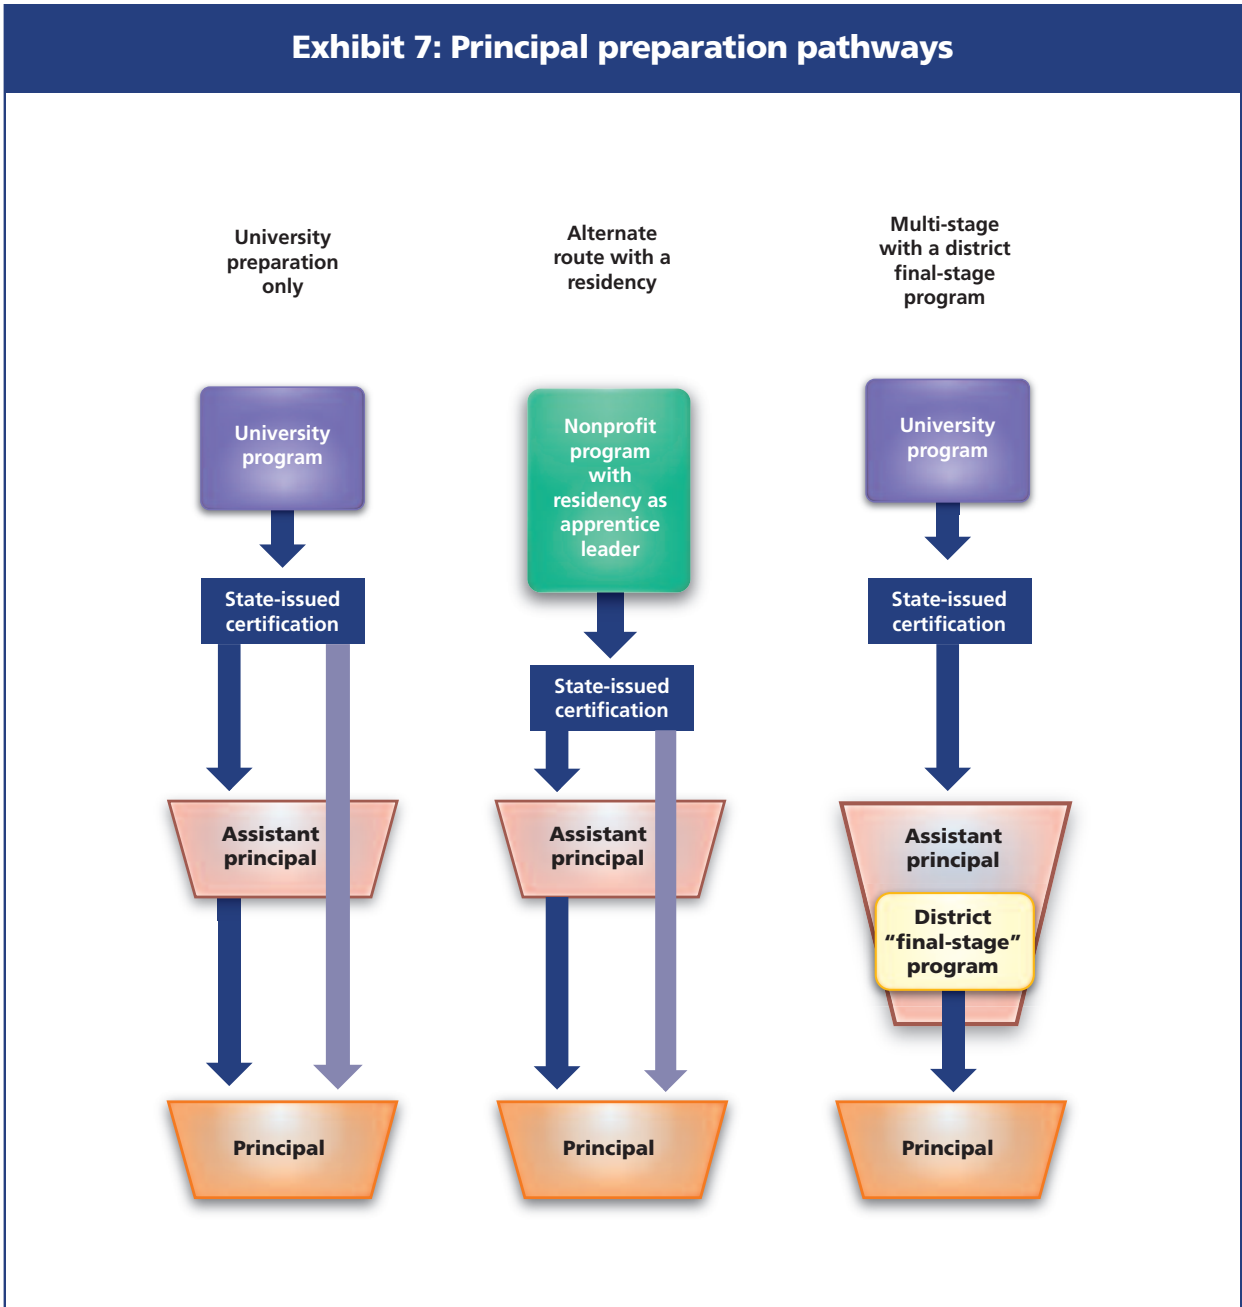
Exhibit 7: Principal preparation pathways

University preparation only

University program

State-issued certification

Assistant principal

Principal

Alternate route with a residency

Nonprofit program with residency as apprentice leader

State-issued certification

Assistant principal

Principal

Multi-stage with a district final-stage program

University program

State-issued certification

Assistant principal

District "final-stage" program

Principal